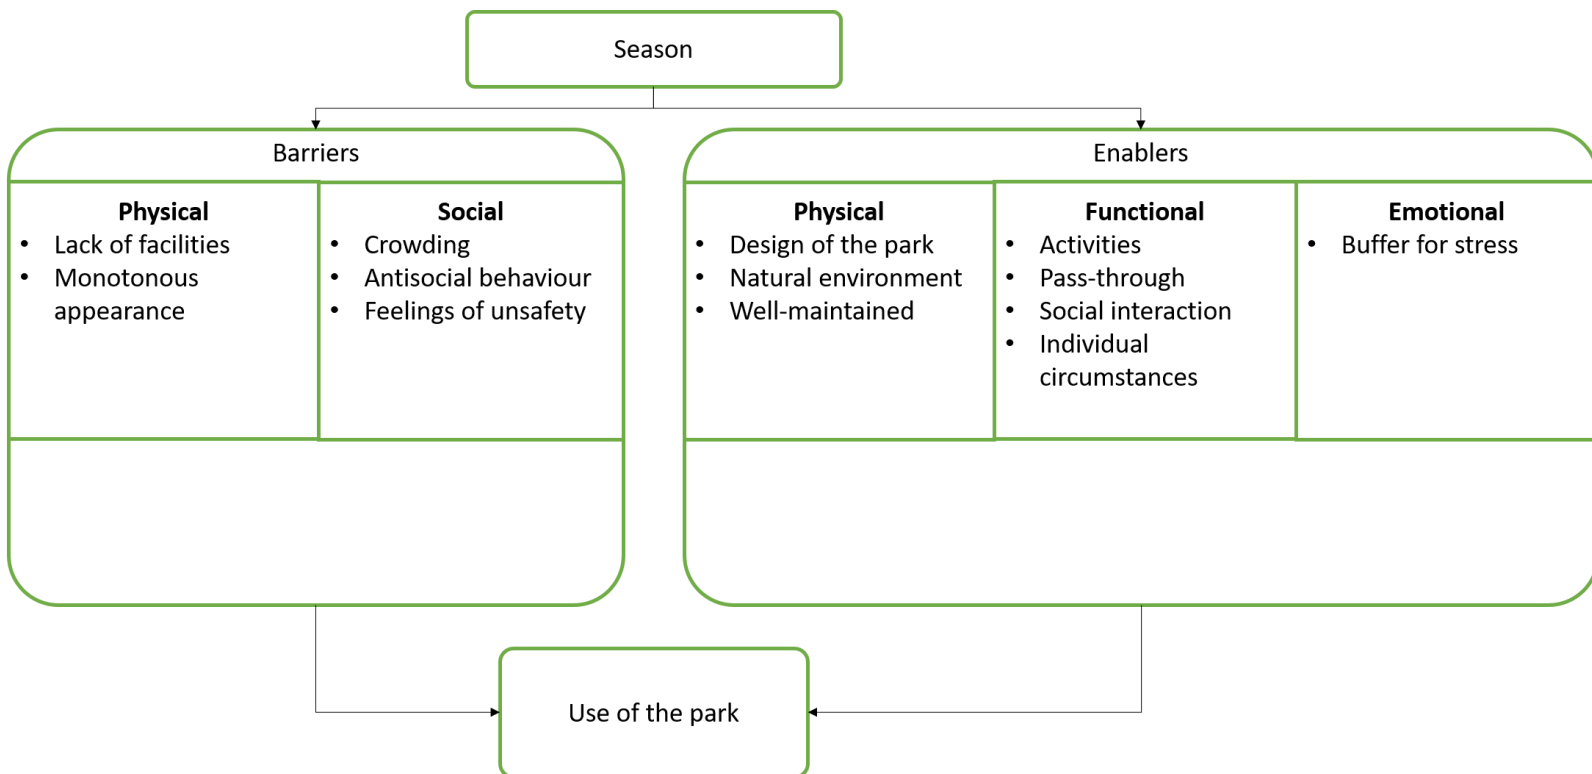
Season

Barriers

**Physical**
- Lack of facilities
- Monotonous appearance

**Social**
- Crowding
- Antisocial behaviour
- Feelings of unsafety

Enablers

**Physical**
- Design of the park
- Natural environment
- Well-maintained

**Functional**
- Activities
- Pass-through
- Social interaction
- Individual circumstances

**Emotional**
- Buffer for stress

Use of the park